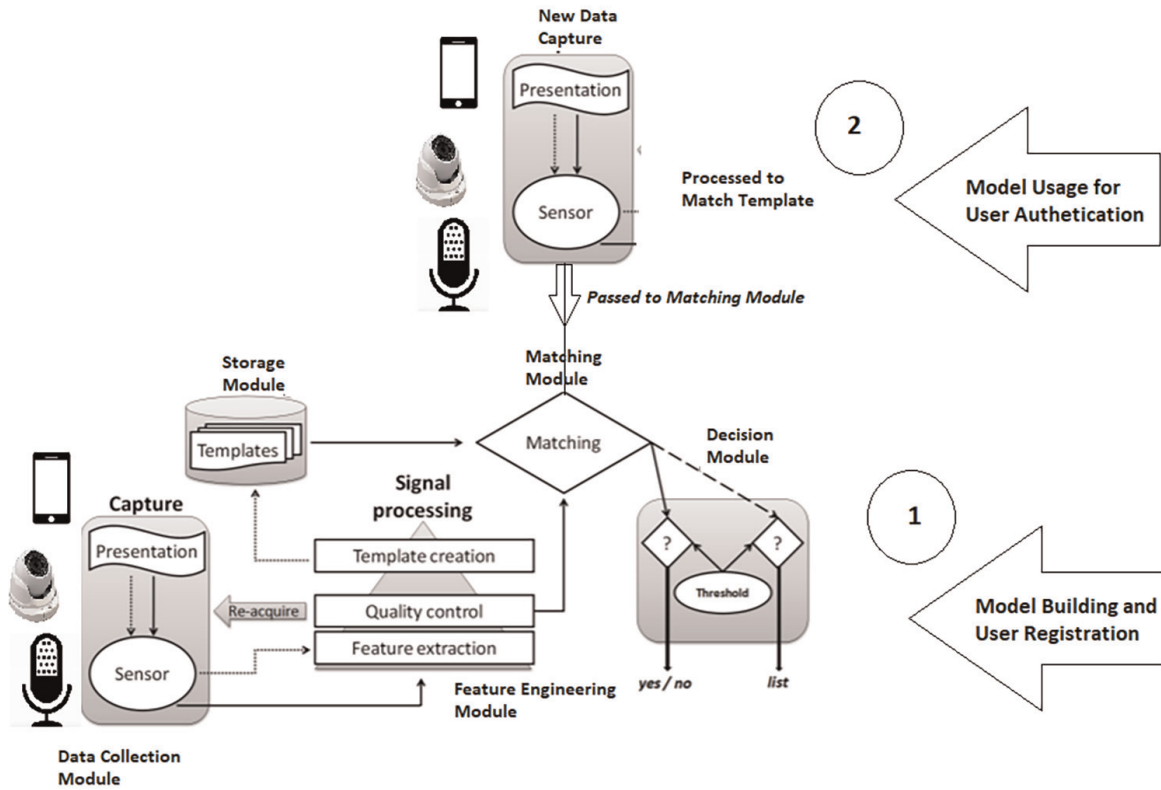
New Data Capture

Presentation

Sensor

Processed to Match Template

2

Model Usage for User Authetication

Passed to Matching Module

Matching Module

Storage Module

Templates

Matching

Decision Module

Signal processing

Capture

Presentation

Template creation

1

Re-acquire

Quality control

Threshold

?

?

Model Building and User Registration

Feature extraction

Sensor

yes / no

list

Feature Engineering Module

Data Collection Module